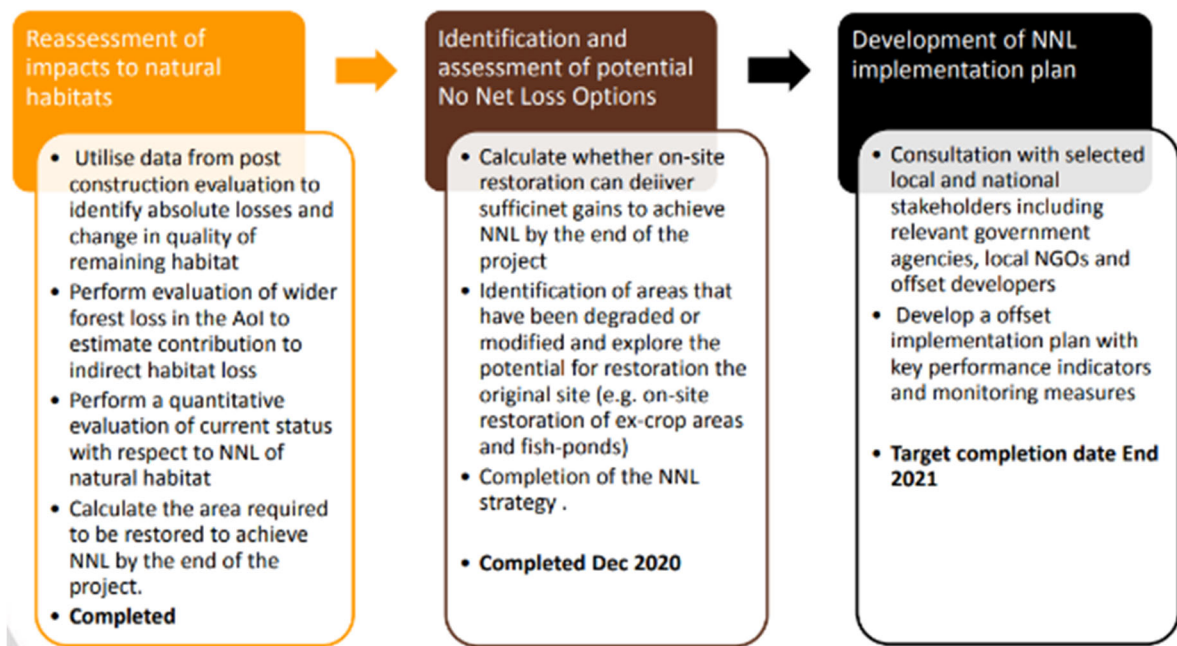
Reassessment of impacts to natural habitats

• Utilise data from post construction evaluation to identify absolute losses and change in quality of remaining habitat
• Perform evaluation of wider forest loss in the AoI to estimate contribution to indirect habitat loss
• Perform a quantitative evaluation of current status with respect to NNL of natural habitat
• Calculate the area required to be restored to achieve NNL by the end of the project.
• **Completed**

Identification and assessment of potential No Net Loss Options

• Calculate whether on-site restoration can deiiver sufficinet gains to achieve NNL by the end of the project
• Identification of areas that have been degraded or modified and explore the potential for restoration the original site (e.g. on-site restoration of ex-crop areas and fish-ponds)
• Completion of the NNL strategy .

• **Completed Dec 2020**

Development of NNL implementation plan

• Consultation with selected local and national stakeholders including relevant government agencies, local NGOs and offset developers
• Develop a offset implementation plan with key performance indicators and monitoring measures

• **Target completion date End 2021**